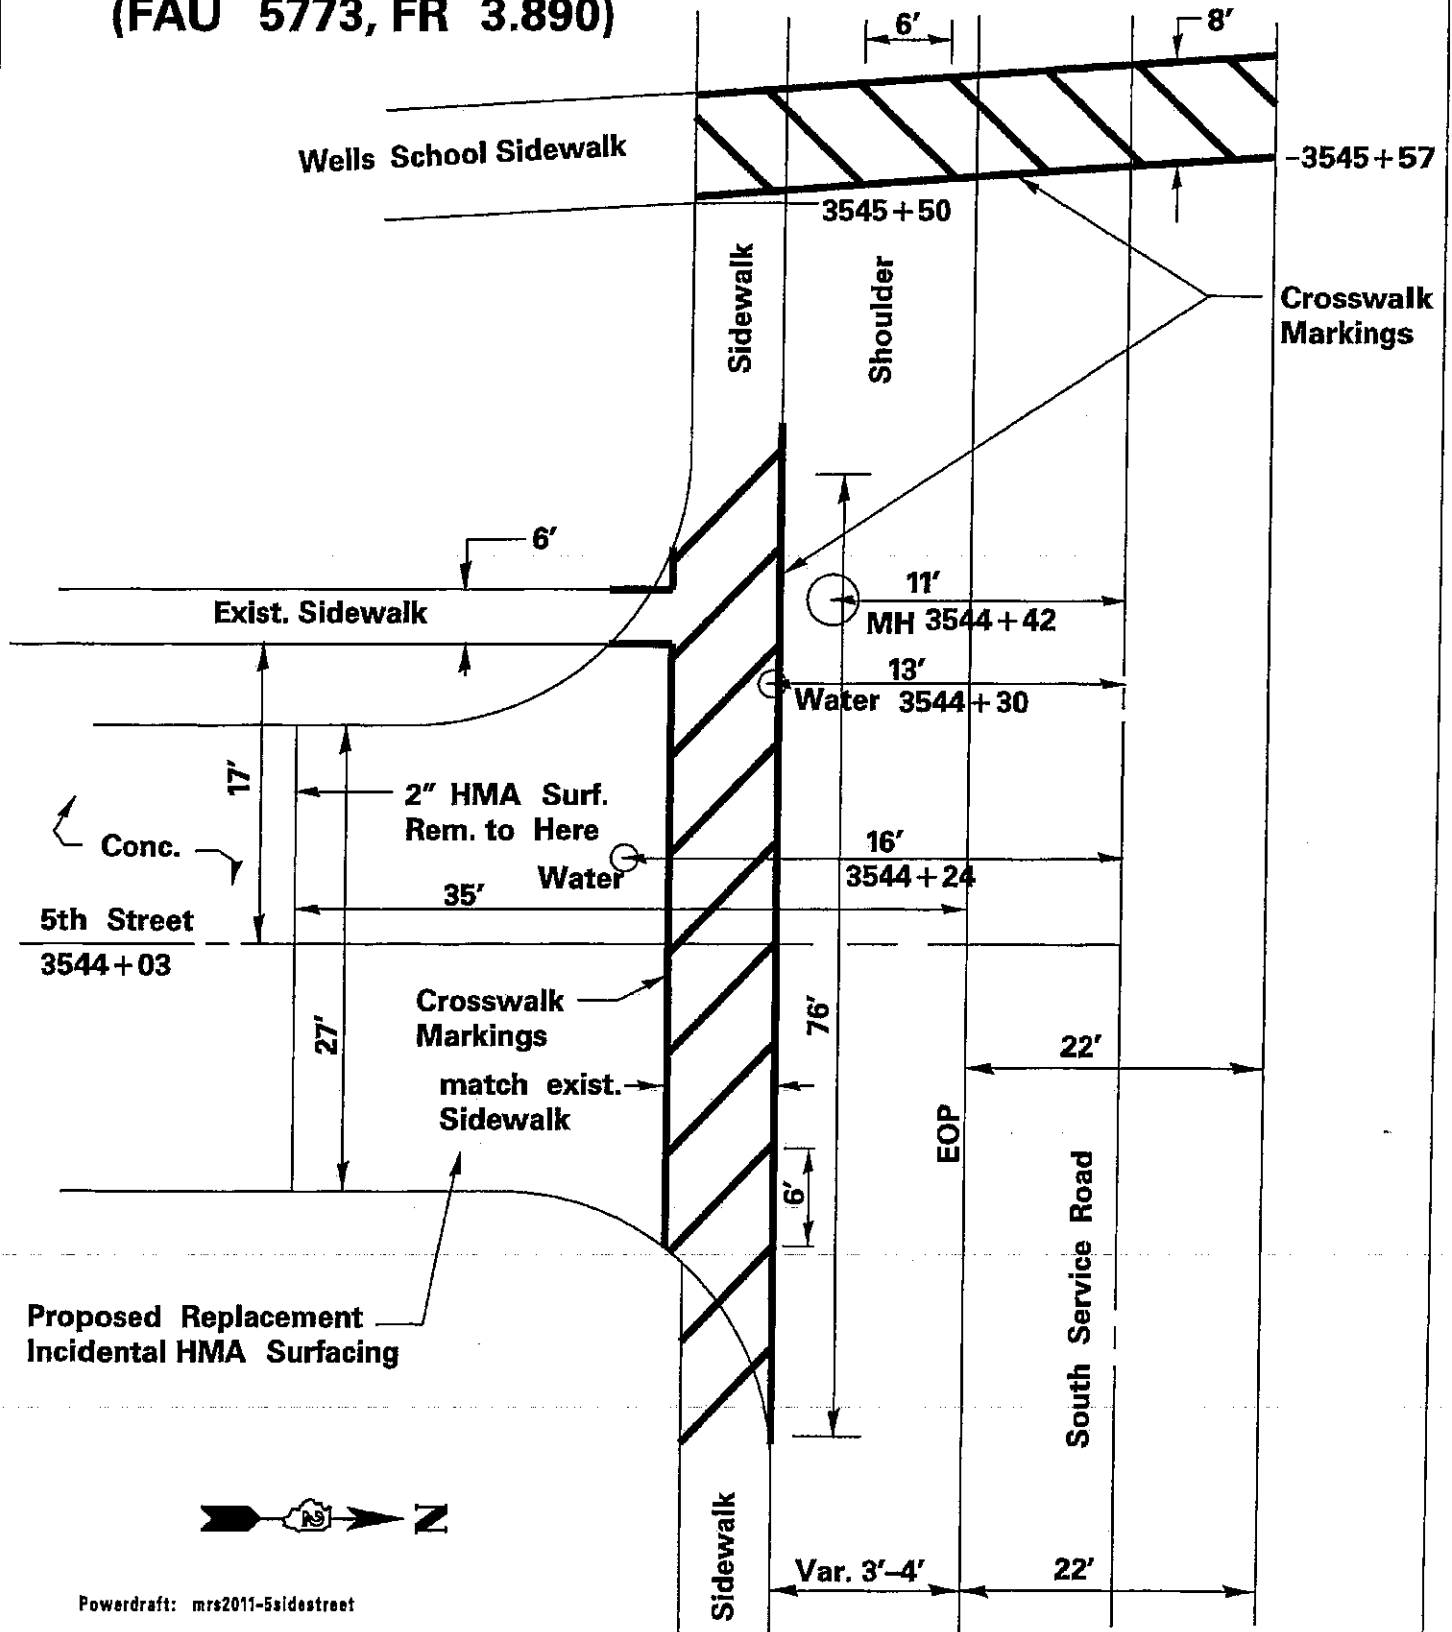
(FAU 5773, FR 3.890)

6′

8′

Wells School Sidewalk

-3545+57

3545+50

Sidewalk

Shoulder

Crosswalk Markings

6′

11′

MH 3544+42

Exist. Sidewalk

13′

Water 3544+30

17′

2″ HMA Surf. Rem. to Here

Conc.

16′

Water

3544+24

35′

5th Street

3544+03

Crosswalk Markings

76′

27′

22′

match exist. Sidewalk

EOP

6′

South Service Road

Proposed Replacement Incidental HMA Surfacing

Z

Sidewalk

Var. 3′-4′

22′

Powerdraft: mrs2011-5sidestreet